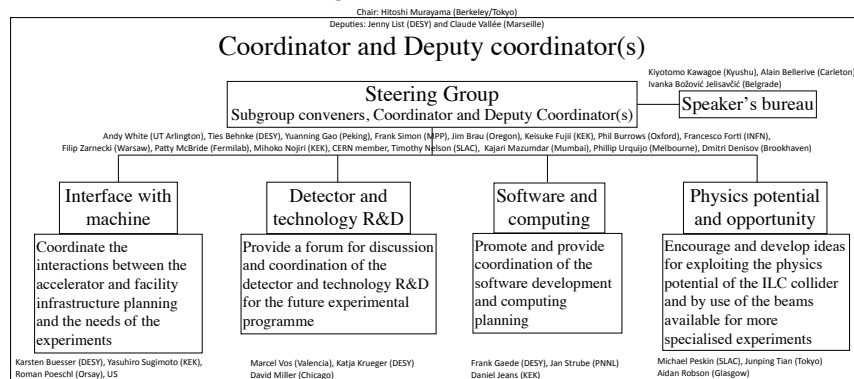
Chair: Hitoshi Murayama (Berkeley/Tokyo)
Deputies: Jenny List (DESY) and Claude Vallée (Marseille)

Coordinator and Deputy coordinator(s)

Kiyotomo Kawagoe (Kyushu), Alain Bellerive (Carleton)
Ivanka Božović Jelisavčić (Belgrade)

Steering Group
Subgroup conveners, Coordinator and Deputy Coordinator(s)

Speaker's bureau

Andy White (UT Arlington), Ties Behnke (DESY), Yuanning Gao (Peking), Frank Simon (MPP), Jim Brau (Oregon), Keisuke Fujii (KEK), Phil Burrows (Oxford), Francesco Forti (INFN), Filip Zarnecki (Warsaw), Patty McBride (Fermilab), Mihoko Nojiri (KEK), CERN member, Timothy Nelson (SLAC), Kajari Mazumdar (Mumbai), Phillip Urquijo (Melbourne), Dmitri Denisov (Brookhaven)

Interface with machine

Coordinate the interactions between the accelerator and facility infrastructure planning and the needs of the experiments

Karsten Buesser (DESY), Yasuhiro Sugimoto (KEK), Roman Poeschl (Orsay), US

Detector and technology R&D

Provide a forum for discussion and coordination of the detector and technology R&D for the future experimental programme

Marcel Vos (Valencia), Katja Krueger (DESY)
David Miller (Chicago)

Software and computing

Promote and provide coordination of the software development and computing planning

Frank Gaede (DESY), Jan Strube (PNNL)
Daniel Jeans (KEK)

Physics potential and opportunity

Encourage and develop ideas for exploiting the physics potential of the ILC collider and by use of the beams available for more specialised experiments

Michael Peskin (SLAC), Junping Tian (Tokyo)
Aidan Robson (Glasgow)